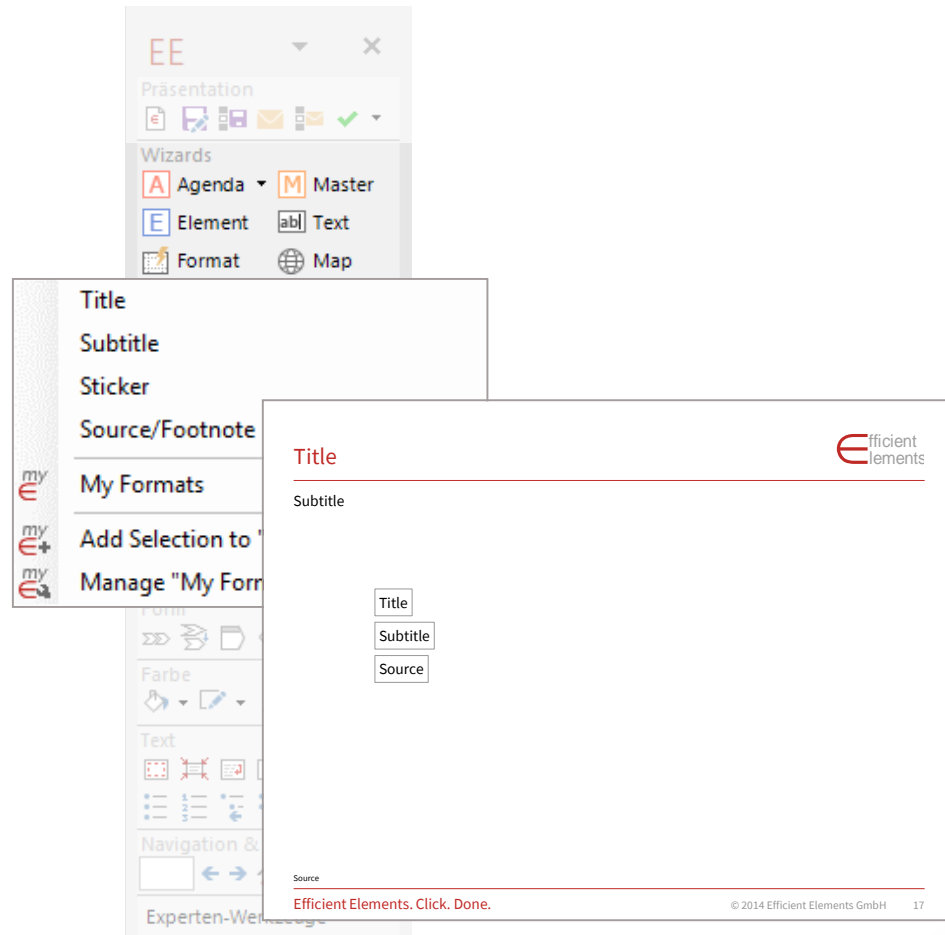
EE

Präsentation

Wizards
Agenda
Master
Element
Text
Format
Map

Title
Subtitle
Sticker
Source/Footnote
My Formats
Add Selection to "
Manage "My Form

Form
Farbe
Text
Navigation &
Experten-Werkzeuge

Title
Efficient Elements
Subtitle
Title
Subtitle
Source
Source
Efficient Elements. Click. Done.
© 2014 Efficient Elements GmbH 17